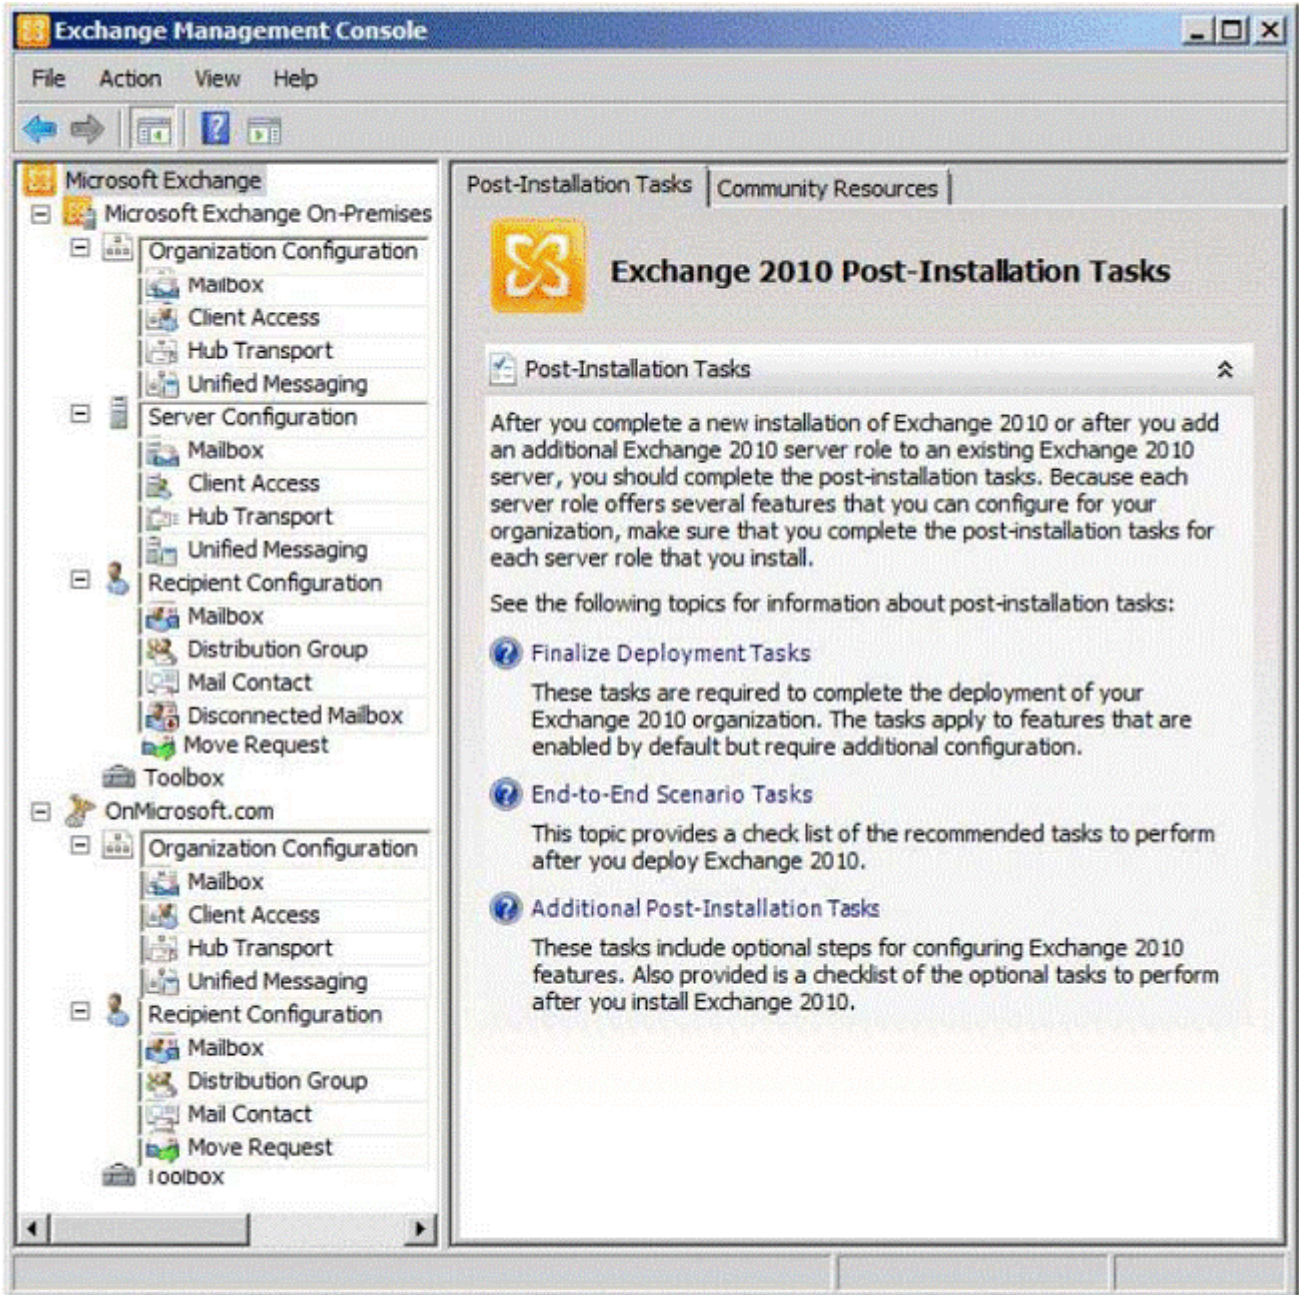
Exchange Management Console

File Action View Help

Microsoft Exchange
Microsoft Exchange On-Premises
Organization Configuration
Mailbox
Client Access
Hub Transport
Unified Messaging
Server Configuration
Mailbox
Client Access
Hub Transport
Unified Messaging
Recipient Configuration
Mailbox
Distribution Group
Mail Contact
Disconnected Mailbox
Move Request
Toolbox
OnMicrosoft.com
Organization Configuration
Mailbox
Client Access
Hub Transport
Unified Messaging
Recipient Configuration
Mailbox
Distribution Group
Mail Contact
Move Request
Toolbox

Post-Installation Tasks | Community Resources

Exchange 2010 Post-Installation Tasks

Post-Installation Tasks

After you complete a new installation of Exchange 2010 or after you add an additional Exchange 2010 server role to an existing Exchange 2010 server, you should complete the post-installation tasks. Because each server role offers several features that you can configure for your organization, make sure that you complete the post-installation tasks for each server role that you install.

See the following topics for information about post-installation tasks:

Finalize Deployment Tasks

These tasks are required to complete the deployment of your Exchange 2010 organization. The tasks apply to features that are enabled by default but require additional configuration.

End-to-End Scenario Tasks

This topic provides a check list of the recommended tasks to perform after you deploy Exchange 2010.

Additional Post-Installation Tasks

These tasks include optional steps for configuring Exchange 2010 features. Also provided is a checklist of the optional tasks to perform after you install Exchange 2010.